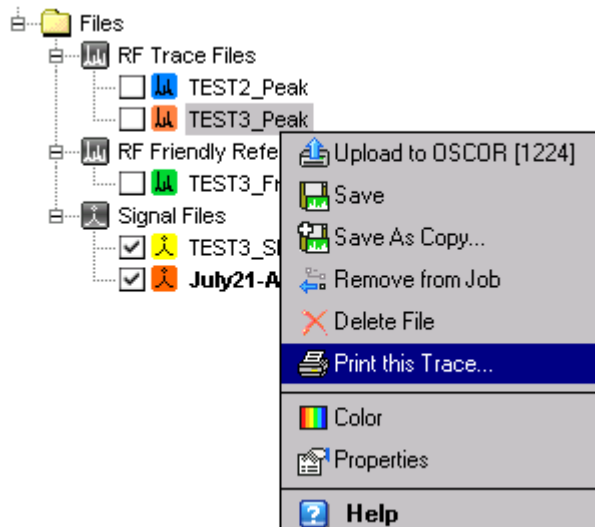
Files
RF Trace Files
TEST2_Peak
TEST3_Peak
RF Friendly Refe
TEST3_Fr
Signal Files
TEST3_Si
July21-A

Upload to OSCOR [1224]
Save
Save As Copy...
Remove from Job
Delete File
Print this Trace...
Color
Properties
Help